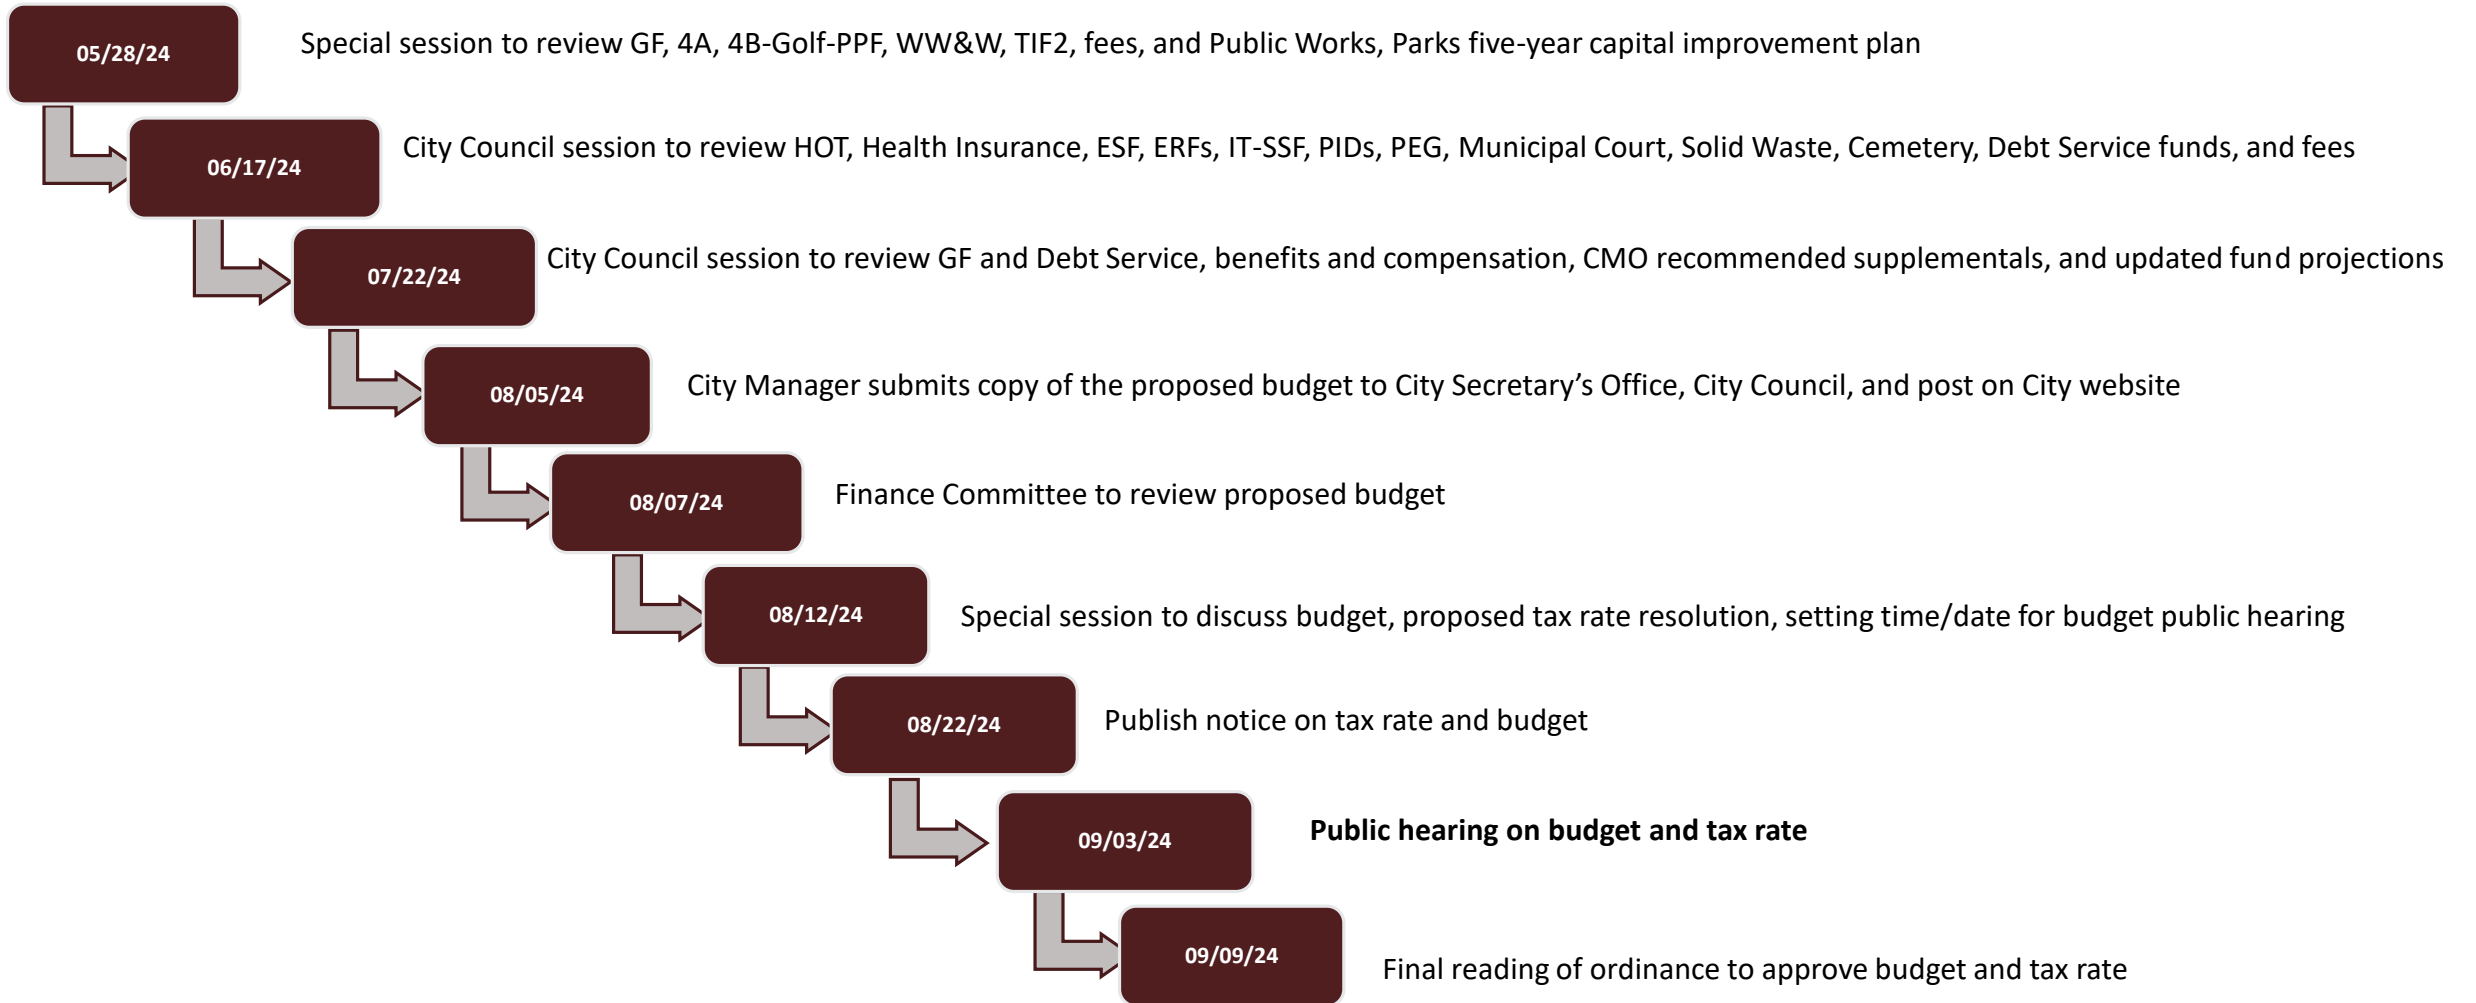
05/28/24

Special session to review GF, 4A, 4B-Golf-PPF, WW&W, TIF2, fees, and Public Works, Parks five-year capital improvement plan

06/17/24

City Council session to review HOT, Health Insurance, ESF, ERFs, IT-SSF, PIDs, PEG, Municipal Court, Solid Waste, Cemetery, Debt Service funds, and fees

07/22/24

City Council session to review GF and Debt Service, benefits and compensation, CMO recommended supplementals, and updated fund projections

08/05/24

City Manager submits copy of the proposed budget to City Secretary's Office, City Council, and post on City website

08/07/24

Finance Committee to review proposed budget

08/12/24

Special session to discuss budget, proposed tax rate resolution, setting time/date for budget public hearing

08/22/24

Publish notice on tax rate and budget

09/03/24

**Public hearing on budget and tax rate**

09/09/24

Final reading of ordinance to approve budget and tax rate